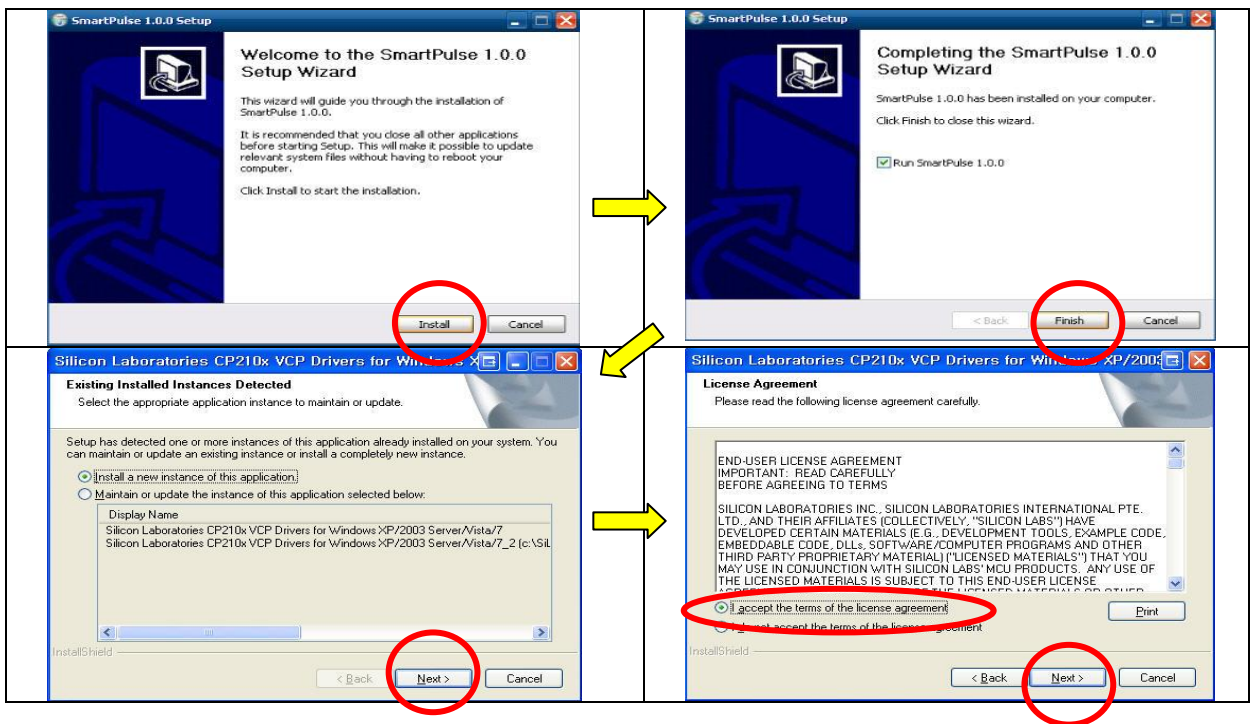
SmartPulse 1.0.0 Setup

Welcome to the SmartPulse 1.0.0 Setup Wizard

This wizard will guide you through the installation of SmartPulse 1.0.0.

It is recommended that you close all other applications before starting Setup. This will make it possible to update relevant system files without having to reboot your computer.

Click Install to start the installation.

Install
Cancel

SmartPulse 1.0.0 Setup

Completing the SmartPulse 1.0.0 Setup Wizard

SmartPulse 1.0.0 has been installed on your computer.

Click Finish to close this wizard.

Run SmartPulse 1.0.0

< Back
Finish
Cancel

Silicon Laboratories CP210x VCP Drivers for Windows X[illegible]

Existing Installed Instances Detected
Select the appropriate application instance to maintain or update.

Setup has detected one or more instances of this application already installed on your system. You can maintain or update an existing instance or install a completely new instance.

Install a new instance of this application.
Maintain or update the instance of this application selected below:

| Display Name |
|---|
| Silicon Laboratories CP210x VCP Drivers for Windows XP/2003 Server/Vista/7 |
| Silicon Laboratories CP210x VCP Drivers for Windows XP/2003 Server/Vista/7_2 (c:\SiL |

InstallShield
< Back
Next >
Cancel

Silicon Laboratories CP210x VCP Drivers for Windo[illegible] XP/2003

License Agreement
Please read the following license agreement carefully.

END-USER LICENSE AGREEMENT
IMPORTANT: READ CAREFULLY
BEFORE AGREEING TO TERMS

SILICON LABORATORIES INC., SILICON LABORATORIES INTERNATIONAL PTE. LTD., AND THEIR AFFILIATES (COLLECTIVELY, "SILICON LABS") HAVE DEVELOPED CERTAIN MATERIALS (E.G., DEVELOPMENT TOOLS, EXAMPLE CODE, EMBEDDABLE CODE, DLLs, SOFTWARE/COMPUTER PROGRAMS AND OTHER THIRD PARTY PROPRIETARY MATERIAL) ("LICENSED MATERIALS") THAT YOU MAY USE IN CONJUNCTION WITH SILICON LABS' MCU PRODUCTS. ANY USE OF THE LICENSED MATERIALS IS SUBJECT TO THIS END-USER LICENSE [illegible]

I accept the terms of the license agreement
I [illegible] not accept the terms of the license agreement

Print

InstallShield
< Back
Next >
Cancel